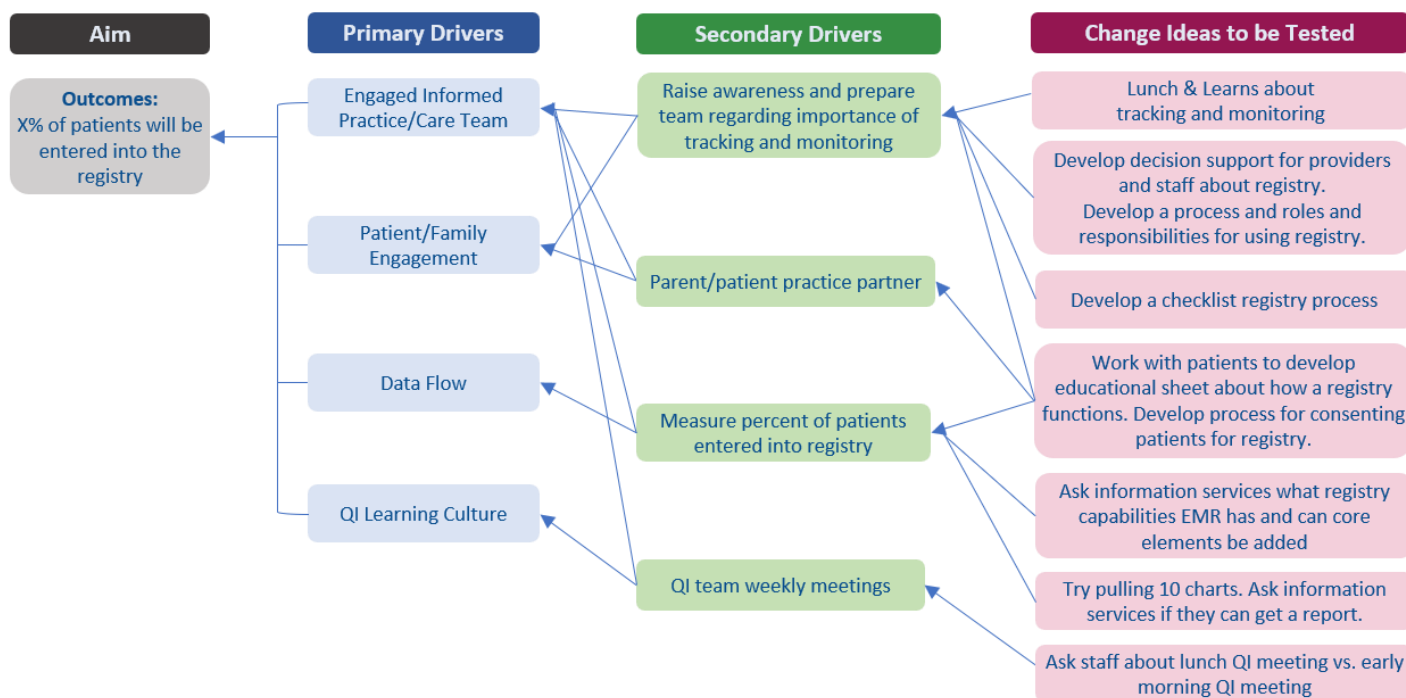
Aim

Outcomes:
X% of patients will be entered into the registry

Primary Drivers

Engaged Informed Practice/Care Team

Patient/Family Engagement

Data Flow

QI Learning Culture

Secondary Drivers

Raise awareness and prepare team regarding importance of tracking and monitoring

Parent/patient practice partner

Measure percent of patients entered into registry

QI team weekly meetings

Change Ideas to be Tested

Lunch & Learns about tracking and monitoring

Develop decision support for providers and staff about registry. Develop a process and roles and responsibilities for using registry.

Develop a checklist registry process

Work with patients to develop educational sheet about how a registry functions. Develop process for consenting patients for registry.

Ask information services what registry capabilities EMR has and can core elements be added

Try pulling 10 charts. Ask information services if they can get a report.

Ask staff about lunch QI meeting vs. early morning QI meeting